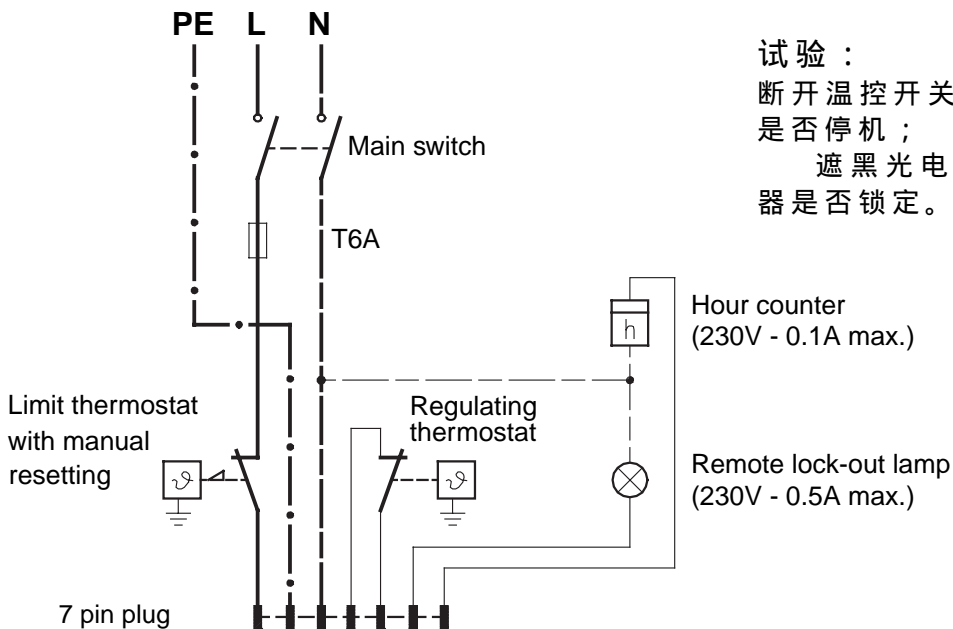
PE L N

试验：
断开温控开关是否停机；
遮黑光电器是否锁定。

Main switch

T6A

Hour counter
(230V - 0.1A max.)

h

Limit thermostat with manual resetting

Regulating thermostat

Remote lock-out lamp
(230V - 0.5A max.)

7 pin plug